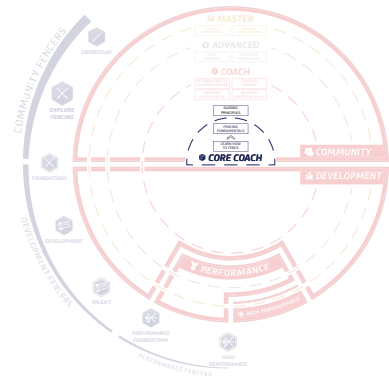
MASTER
ADVANCED
COACH
GUIDING PRINCIPLES
FENCING FUNDAMENTALS
LEARN HOW TO FENCE
CORE COACH
COMMUNITY
DEVELOPMENT
PERFORMANCE
HIGH PERFORMANCE
COMMUNITY FENCERS
SWORDPLAY
EXPLORE FENCING
FOUNDATIONS
DEVELOPMENT FENCERS
DEVELOPMENT
SELECT
PERFORMANCE FOUNDATIONS
PERFORMANCE FENCERS
HIGH PERFORMANCE